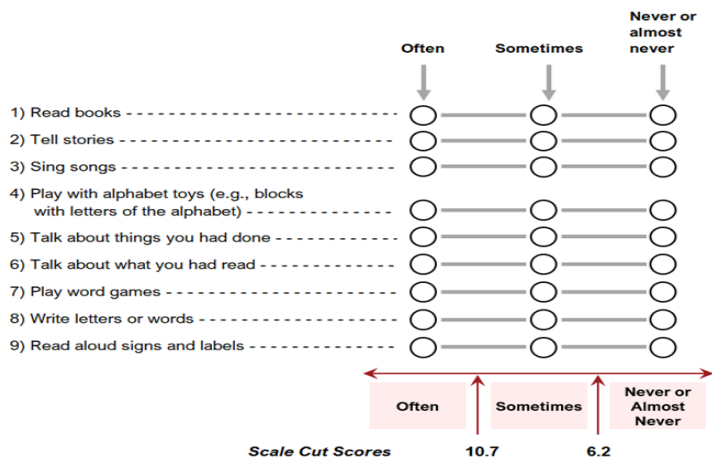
Often Sometimes Never or almost never

1) Read books
2) Tell stories
3) Sing songs
4) Play with alphabet toys (e.g., blocks with letters of the alphabet)
5) Talk about things you had done
6) Talk about what you had read
7) Play word games
8) Write letters or words
9) Read aloud signs and labels

Often Sometimes Never or Almost Never

Scale Cut Scores 10.7 6.2